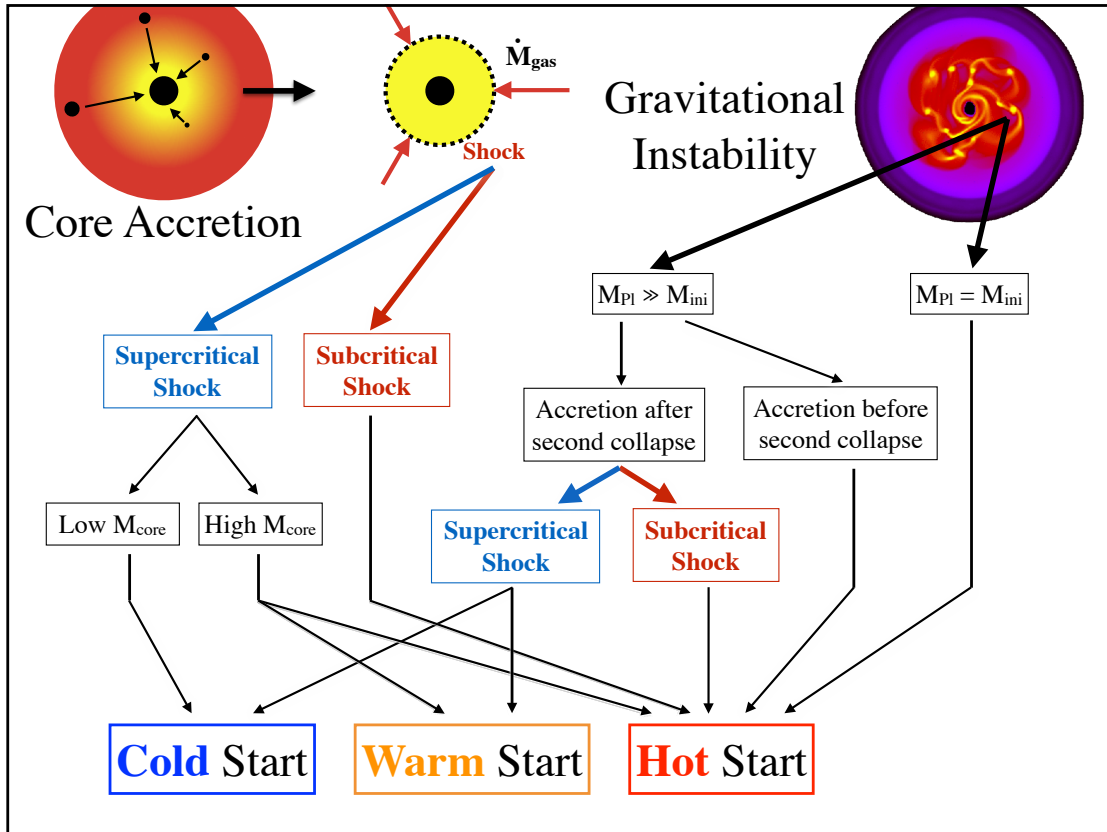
Core Accretion

$\dot{M}_{gas}$

Shock

Gravitational Instability

$M_{Pl} \gg M_{ini}$

$M_{Pl} = M_{ini}$

Supercritical Shock

Subcritical Shock

Accretion after second collapse

Accretion before second collapse

Low $M_{core}$

High $M_{core}$

Supercritical Shock

Subcritical Shock

Cold Start

Warm Start

Hot Start